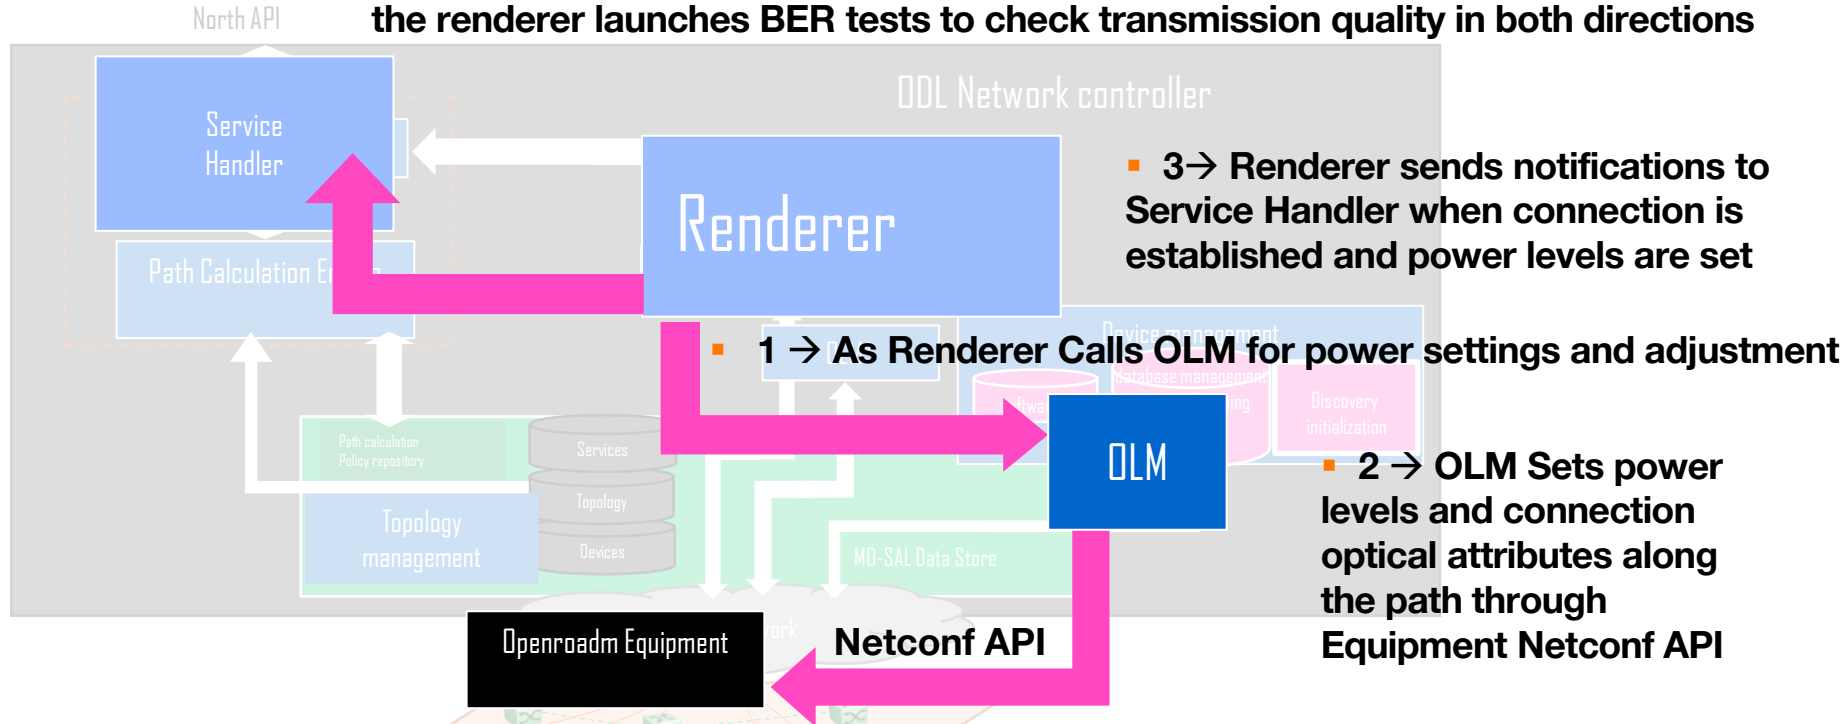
North API

the renderer launches BER tests to check transmission quality in both directions

ODL Network controller

Service Handler

Renderer

Path Calculation E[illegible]

3→ Renderer sends notifications to Service Handler when connection is established and power levels are set

Device management

1 → As Renderer Calls OLM for power settings and adjustment

Database management

Discovery initialization

Path calculation
Policy repository

Services

Topology

Devices

OLM

2 → OLM Sets power levels and connection optical attributes along the path through Equipment Netconf API

Topology management

MD-SAL Data Store

Openroadm Equipment

Netconf API